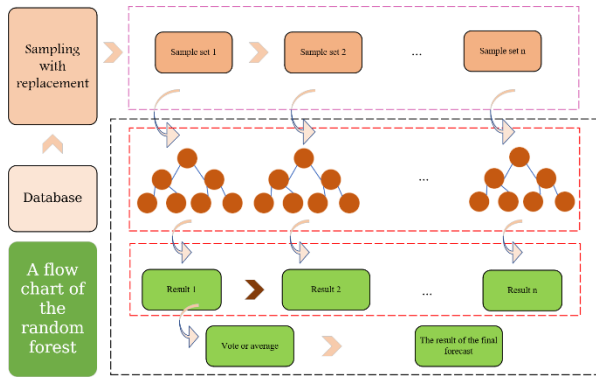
Sampling with replacement

Sample set 1

Sample set 2

...

Sample set n

Database

...

A flow chart of the random forest

Result 1

Result 2

...

Result n

Vote or average

The result of the final forecast